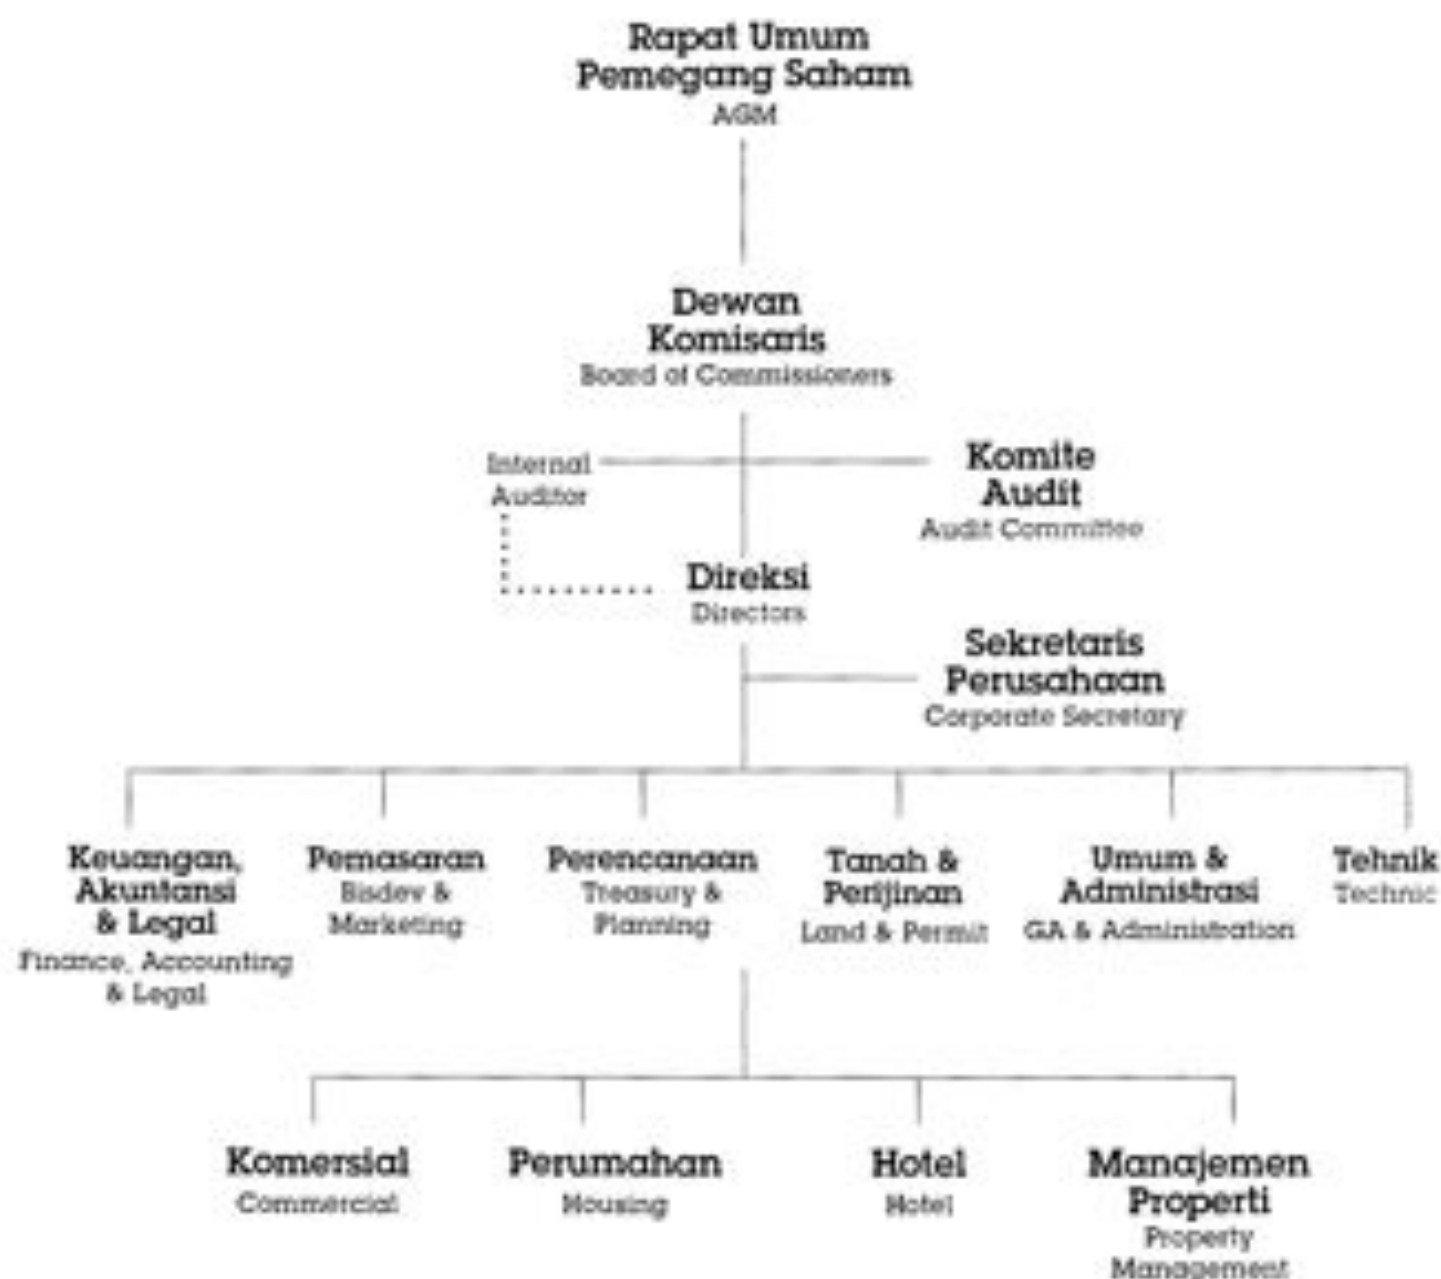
Rapat Umum Pemegang Saham
AGM

Dewan Komisaris
Board of Commissioners

Internal Auditor

Komite Audit
Audit Committee

Direksi
Directors

Sekretaris Perusahaan
Corporate Secretary

Keuangan, Akuntansi & Legal
Finance, Accounting & Legal

Pemasaran
Bisdev & Marketing

Perencanaan
Treasury & Planning

Tanah & Perijinan
Land & Permit

Umum & Administrasi
GA & Administration

Tehnik
Technic

Komersial
Commercial

Perumahan
Housing

Hotel
Hotel

Manajemen Properti
Property Management